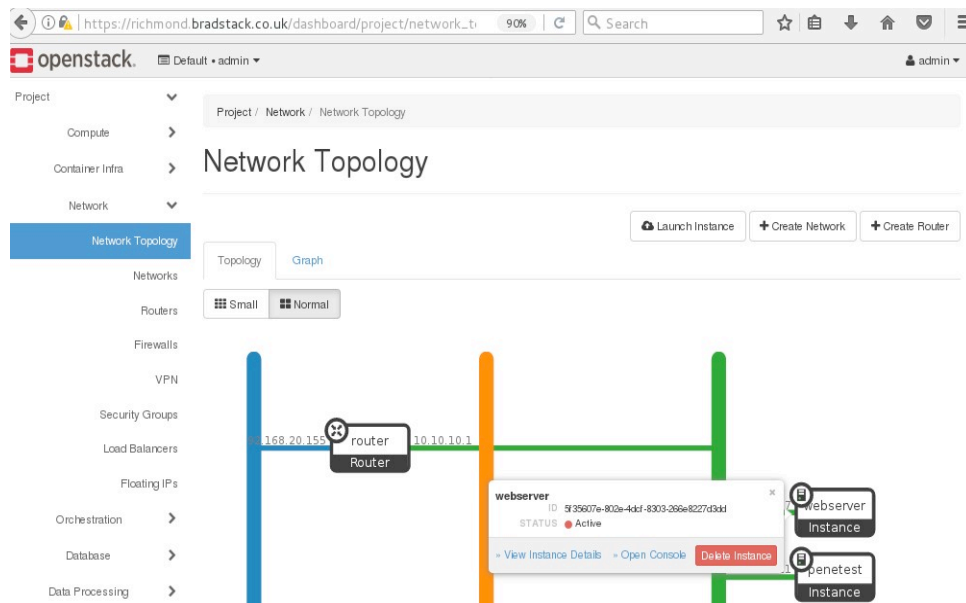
https://richmond.bradstack.co.uk/dashboard/project/network_t 90% Search

openstack. Default • admin ▾ admin ▾

Project
Compute
Container Infra
Network
Network Topology
Networks
Routers
Firewalls
VPN
Security Groups
Load Balancers
Floating IPs
Orchestration
Database
Data Processing

Project / Network / Network Topology

Network Topology

Launch Instance + Create Network + Create Router

Topology Graph

Small Normal

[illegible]168.20.155 router Router 10.10.10.1

webserver
ID 5f35607e-802e-4dcf-8303-266e8227d3dd
STATUS Active
» View Instance Details » Open Console Delete Instance

webserver Instance

penetest Instance